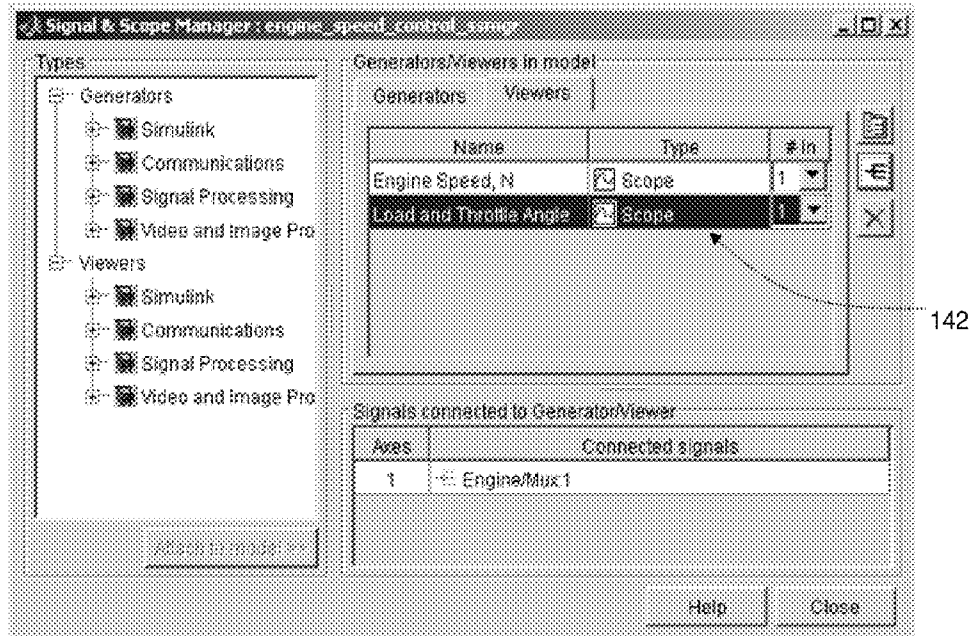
Signal & Scope Manager : engine_speed_control_comp

Types
Generators
Simulink
Communications
Signal Processing
Video and Image Pro
Viewers
Simulink
Communications
Signal Processing
Video and Image Pro

Attach to model >>

Generators/Viewers in model
Generators Viewers

| Name | Type | # In |
|---|---|---|
| Engine Speed, N | Scope | 1 |
| Load and Throttle Angle | Scope | 1 |

142

Signals connected to Generator/Viewer

| Axes | Connected signals |
|---|---|
| 1 | Engine/Mux:1 |

Help Close